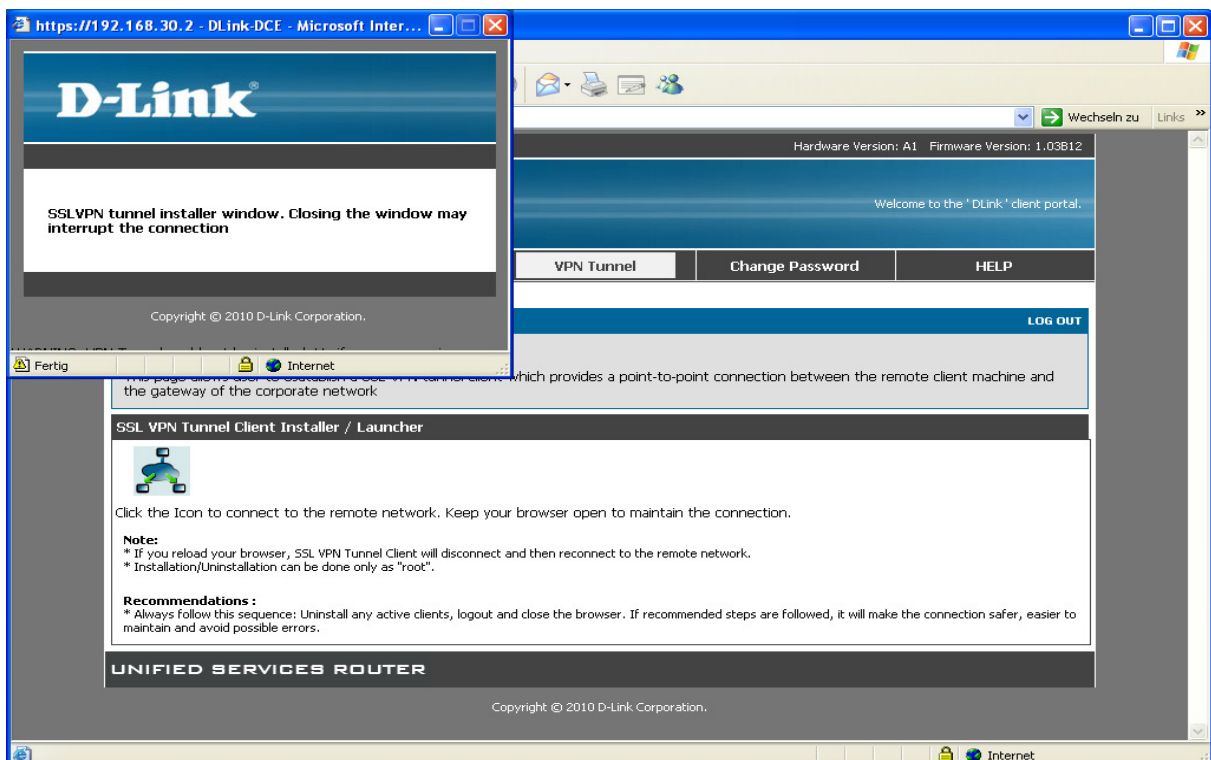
https://192.168.30.2 - DLink-DCE - Microsoft Inter...

D-Link

SSLVPN tunnel installer window. Closing the window may interrupt the connection

Copyright © 2010 D-Link Corporation.

Fertig
Internet

Wechseln zu Links »

Hardware Version: A1 Firmware Version: 1.03B12

Welcome to the ' DLink ' client portal.

VPN Tunnel
Change Password
HELP

LOG OUT

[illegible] which provides a point-to-point connection between the remote client machine and the gateway of the corporate network

SSL VPN Tunnel Client Installer / Launcher

Click the Icon to connect to the remote network. Keep your browser open to maintain the connection.

Note:
* If you reload your browser, SSL VPN Tunnel Client will disconnect and then reconnect to the remote network.
* Installation/Uninstallation can be done only as "root".

Recommendations :
* Always follow this sequence: Uninstall any active clients, logout and close the browser. If recommended steps are followed, it will make the connection safer, easier to maintain and avoid possible errors.

UNIFIED SERVICES ROUTER

Copyright © 2010 D-Link Corporation.

Internet